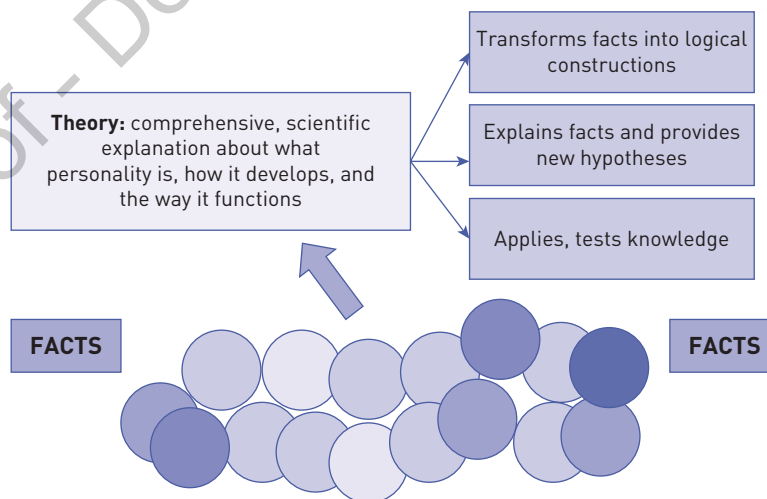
of - Do

Theory: comprehensive, scientific explanation about what personality is, how it develops, and the way it functions

Transforms facts into logical constructions

Explains facts and provides new hypotheses

Applies, tests knowledge

FACTS

FACTS